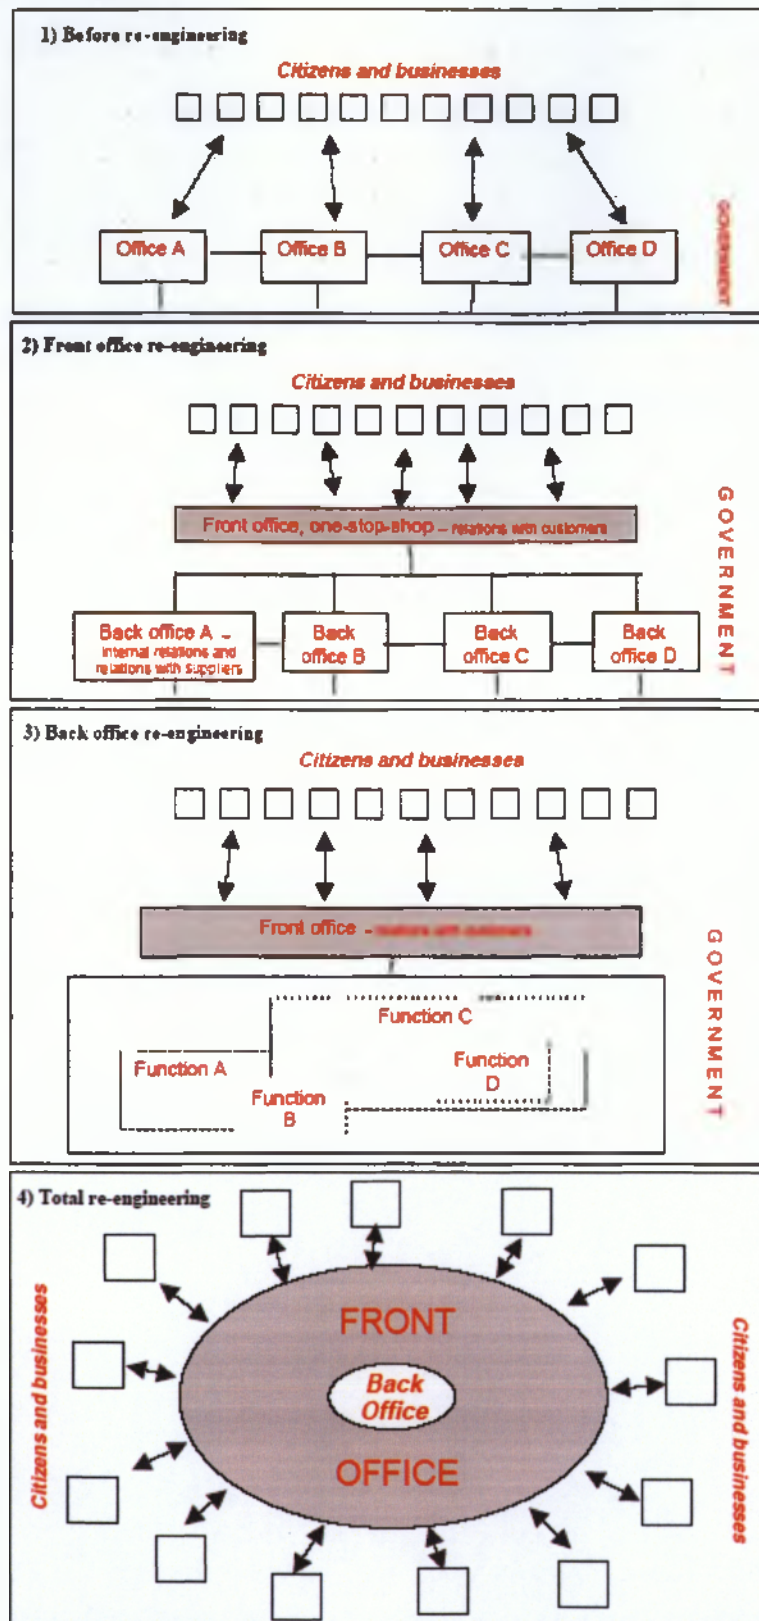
1) Before re-engineering

Citizens and businesses

Office A
Office B
Office C
Office D

GOVERNMENT

2) Front office re-engineering

Citizens and businesses

Front office, one-stop-shop – relations with customers

Back office A – internal relations and relations with suppliers
Back office B
Back office C
Back office D

GOVERNMENT

3) Back office re-engineering

Citizens and businesses

Front office – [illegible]

Function C
Function A
Function D
Function B

GOVERNMENT

4) Total re-engineering

Citizens and businesses

FRONT
Back Office
OFFICE

Citizens and businesses